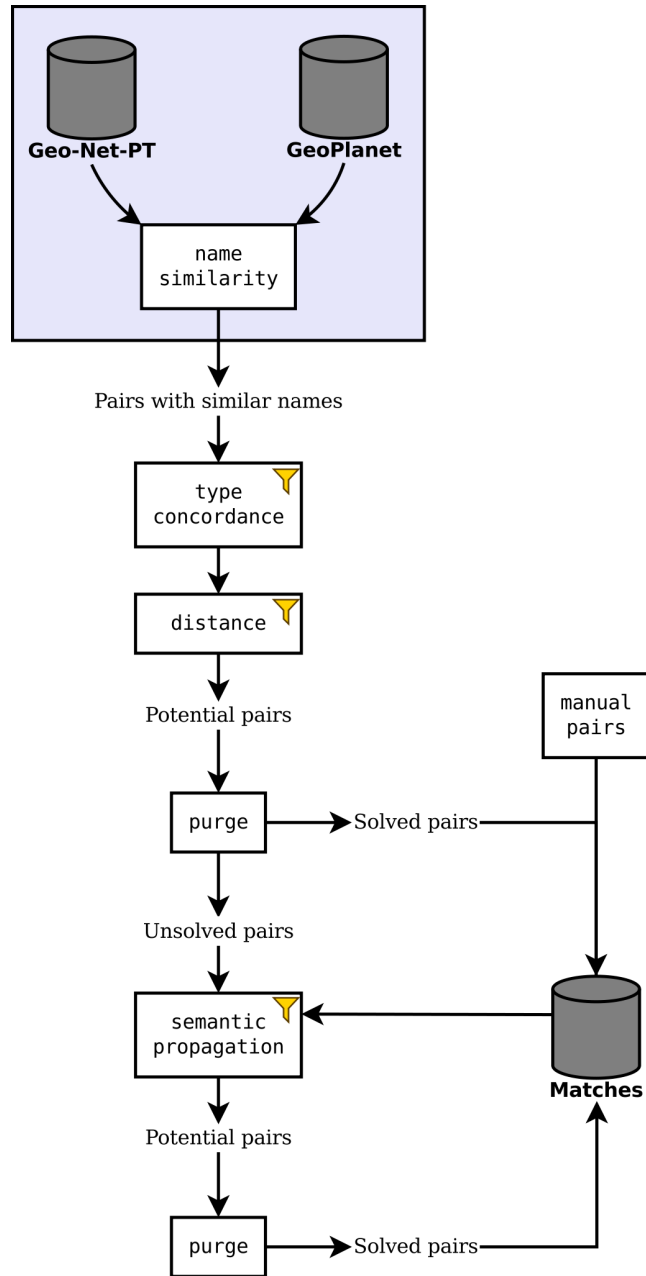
Geo-Net-PT

GeoPlanet

name similarity

Pairs with similar names

type concordance

distance

Potential pairs

manual pairs

purge

Solved pairs

Unsolved pairs

semantic propagation

Matches

Potential pairs

purge

Solved pairs